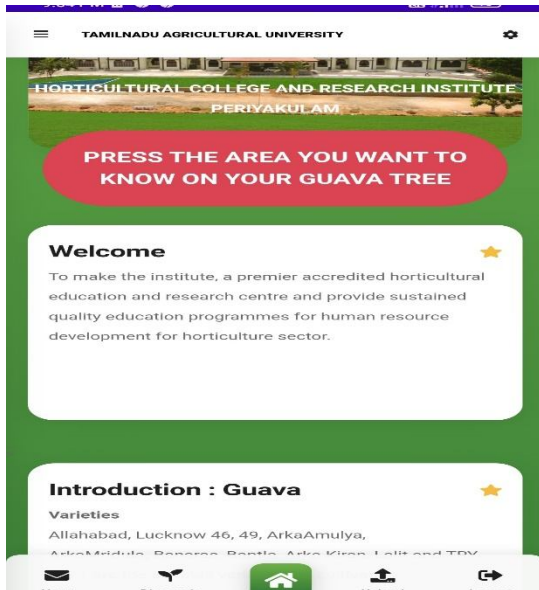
TAMILNADU AGRICULTURAL UNIVERSITY

HORTICULTURAL COLLEGE AND RESEARCH INSTITUTE PERIYAKULAM

PRESS THE AREA YOU WANT TO KNOW ON YOUR GUAVA TREE

Welcome

To make the institute, a premier accredited horticultural education and research centre and provide sustained quality education programmes for human resource development for horticulture sector.

Introduction : Guava

Varieties

Allahabad, Lucknow 46, 49, ArkaAmulya, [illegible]